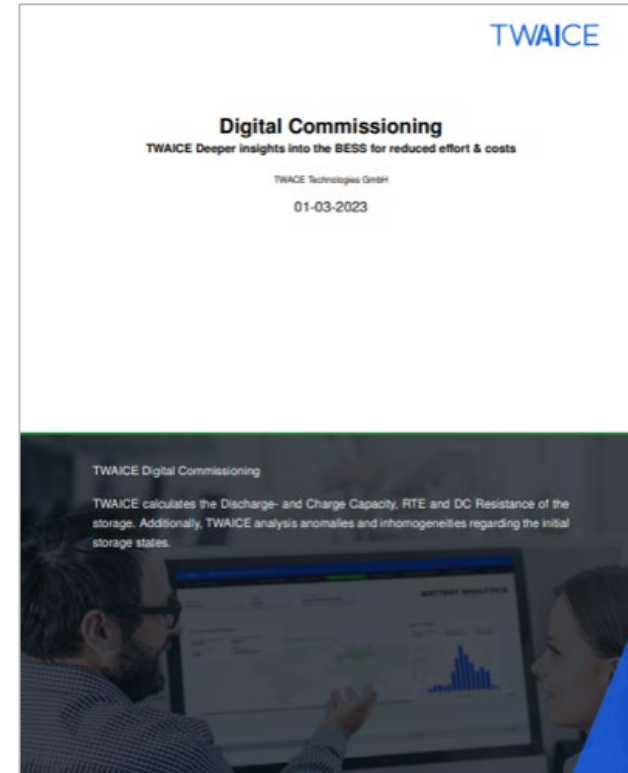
TWAICE

Digital Commissioning
TWAICE Deeper insights into the BESS for reduced effort & costs

TWAICE Technologies GmbH

01-03-2023

TWAICE Digital Commissioning

TWAICE calculates the Discharge- and Charge Capacity, RTE and DC Resistance of the storage. Additionally, TWAICE analysis anomalies and inhomogeneities regarding the initial storage states.

BATTERY ANALYTICS